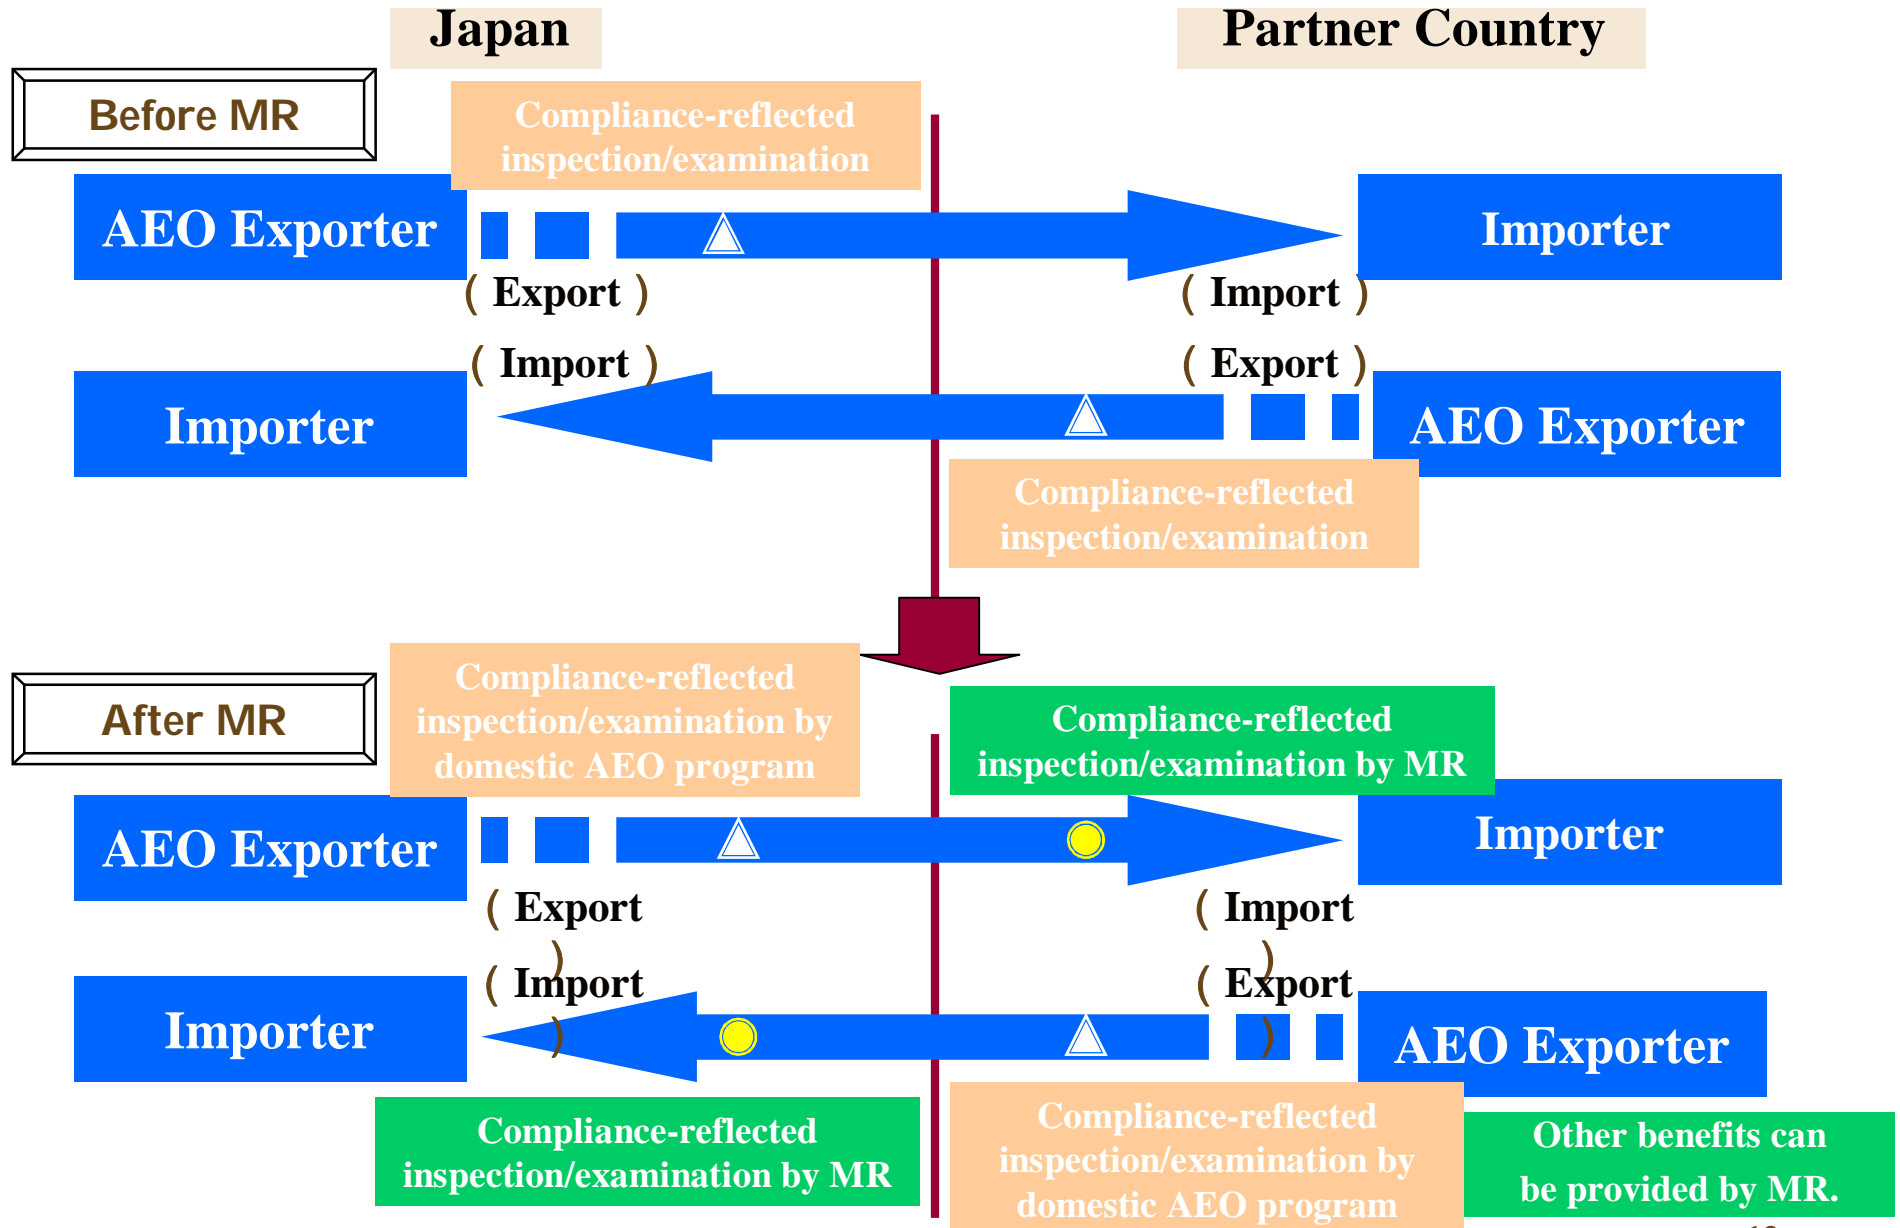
Japan

Partner Country

Before MR

Compliance-reflected inspection/examination

AEO Exporter

Importer

( Export )

( Import )

( Import )

( Export )

Importer

AEO Exporter

Compliance-reflected inspection/examination

After MR

Compliance-reflected inspection/examination by domestic AEO program

Compliance-reflected inspection/examination by MR

AEO Exporter

Importer

( Export )

( Import )

( Import )

( Export )

Importer

AEO Exporter

Compliance-reflected inspection/examination by MR

Compliance-reflected inspection/examination by domestic AEO program

Other benefits can be provided by MR.